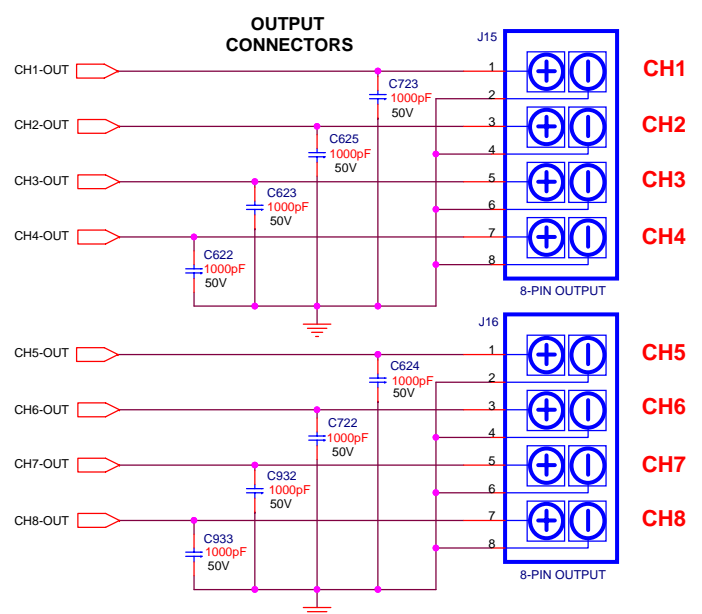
OUTPUT CONNECTORS

J15

CH1-OUT
C723
1000pF
50V
1
2

CH2-OUT
C625
1000pF
50V
3
4

CH3-OUT
C623
1000pF
50V
5
6

CH4-OUT
C622
1000pF
50V
7
8

8-PIN OUTPUT

CH1
CH2
CH3
CH4

J16

CH5-OUT
C624
1000pF
50V
1
2

CH6-OUT
C722
1000pF
50V
3
4

CH7-OUT
C932
1000pF
50V
5
6

CH8-OUT
C933
1000pF
50V
7
8

8-PIN OUTPUT

CH5
CH6
CH7
CH8